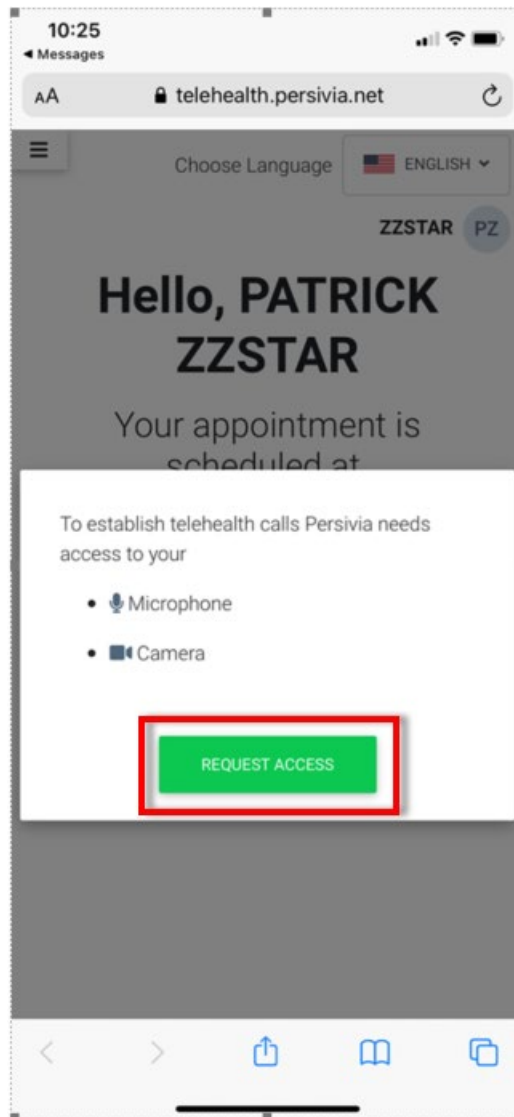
10:25
◀ Messages

AA telehealth.persivia.net

Choose Language ENGLISH

ZZSTAR PZ

Hello, PATRICK ZZSTAR

Your appointment is scheduled at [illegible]

To establish telehealth calls Persivia needs access to your

• Microphone

• Camera

REQUEST ACCESS